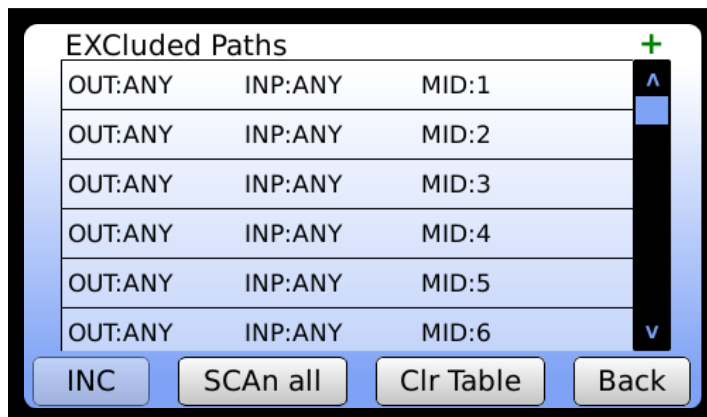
EXCluded Paths +

| | | |
|---|---|---|
| OUT:ANY | INP:ANY | MID:1 |
| OUT:ANY | INP:ANY | MID:2 |
| OUT:ANY | INP:ANY | MID:3 |
| OUT:ANY | INP:ANY | MID:4 |
| OUT:ANY | INP:ANY | MID:5 |
| OUT:ANY | INP:ANY | MID:6 |

^
v

INC SCAn all Clr Table Back